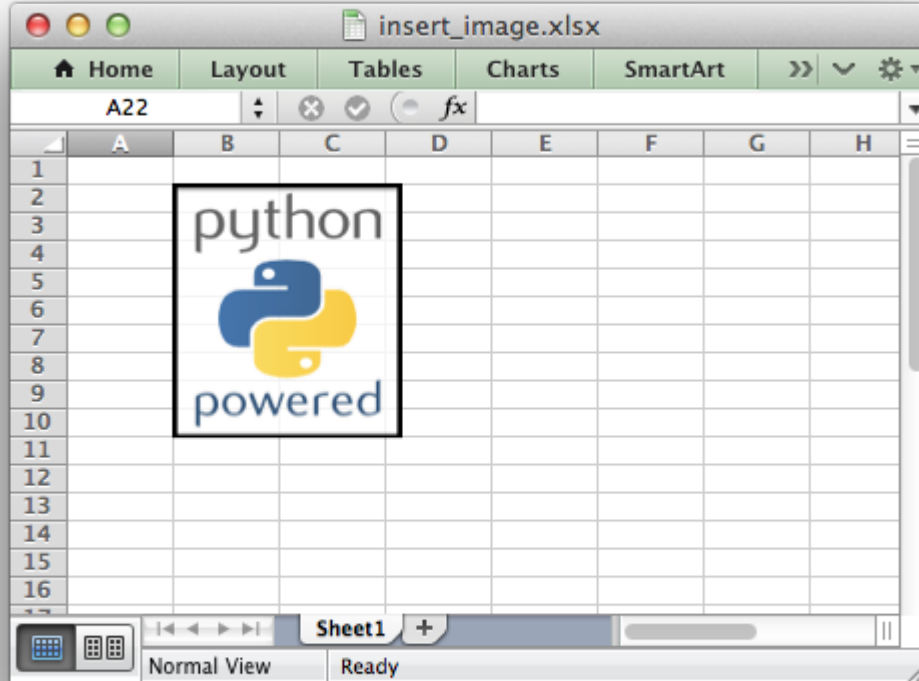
insert_image.xlsx

Home | Layout | Tables | Charts | SmartArt

A22 $fx$

| | A | B | C | D | E | F | G | H |
|---|---|---|---|---|---|---|---|---|
| 1 | | | | | | | | |
| 2 | | | | | | | | |
| 3 | | | | | | | | |
| 4 | | | | | | | | |
| 5 | | | | | | | | |
| 6 | | | | | | | | |
| 7 | | | | | | | | |
| 8 | | | | | | | | |
| 9 | | | | | | | | |
| 10 | | | | | | | | |
| 11 | | | | | | | | |
| 12 | | | | | | | | |
| 13 | | | | | | | | |
| 14 | | | | | | | | |
| 15 | | | | | | | | |
| 16 | | | | | | | | |

python
powered

Sheet1 +

Normal View Ready